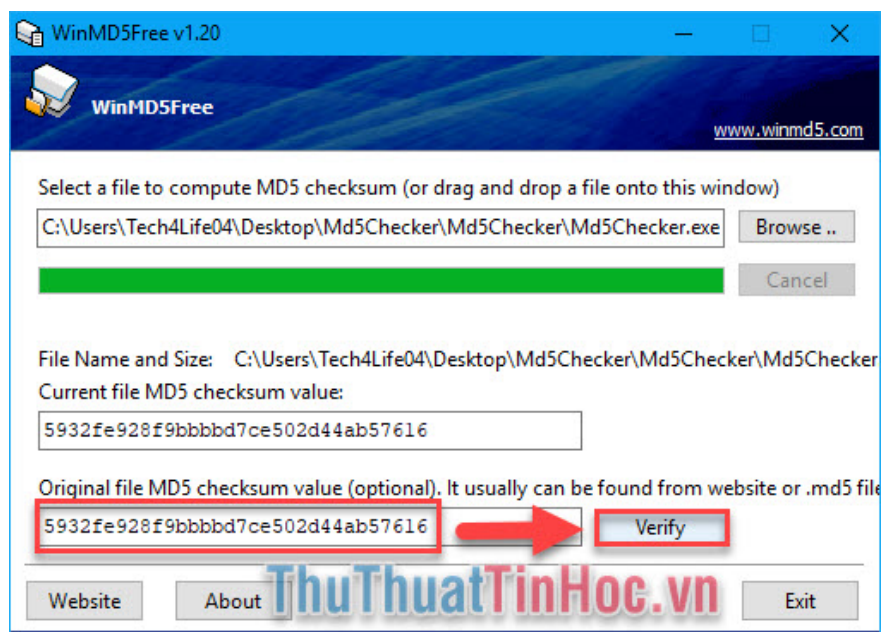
WinMD5Free v1.20

WinMD5Free

www.winmd5.com

Select a file to compute MD5 checksum (or drag and drop a file onto this window)

C:\Users\Tech4Life04\Desktop\Md5Checker\Md5Checker\Md5Checker.exe

Browse ..

Cancel

File Name and Size: C:\Users\Tech4Life04\Desktop\Md5Checker\Md5Checker\Md5Checker

Current file MD5 checksum value:

5932fe928f9bbbbd7ce502d44ab57616

Original file MD5 checksum value (optional). It usually can be found from website or .md5 file

5932fe928f9bbbbd7ce502d44ab57616

Verify

Website

About

ThuThuatTinHoc.vn

Exit